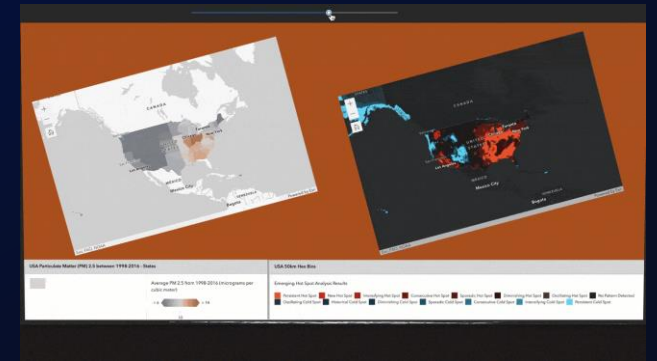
CANADA

New York

Los Angeles

Mexico City

Bogotá

Los Angeles

MEXICO

Mexico City

Bogotá

USA Particulate Matter (PM) 2.5 between 1998-2016 - States

Average PM 2.5 from 1998-2016 (micrograms per cubic meter)

USA 50km Hex Bins

Emerging Hot Spot Analysis Results

Persistent Hot Spot

New Hot Spot

Intensifying Hot Spot

Consecutive Hot Spot

Sporadic Hot Spot

Diminishing Hot Spot

Oscillating Hot Spot

No Pattern Detected

Oscillating Cold Spot

Historical Cold Spot

Diminishing Cold Spot

Sporadic Cold Spot

Consecutive Cold Spot

Intensifying Cold Spot

Persistent Cold Spot